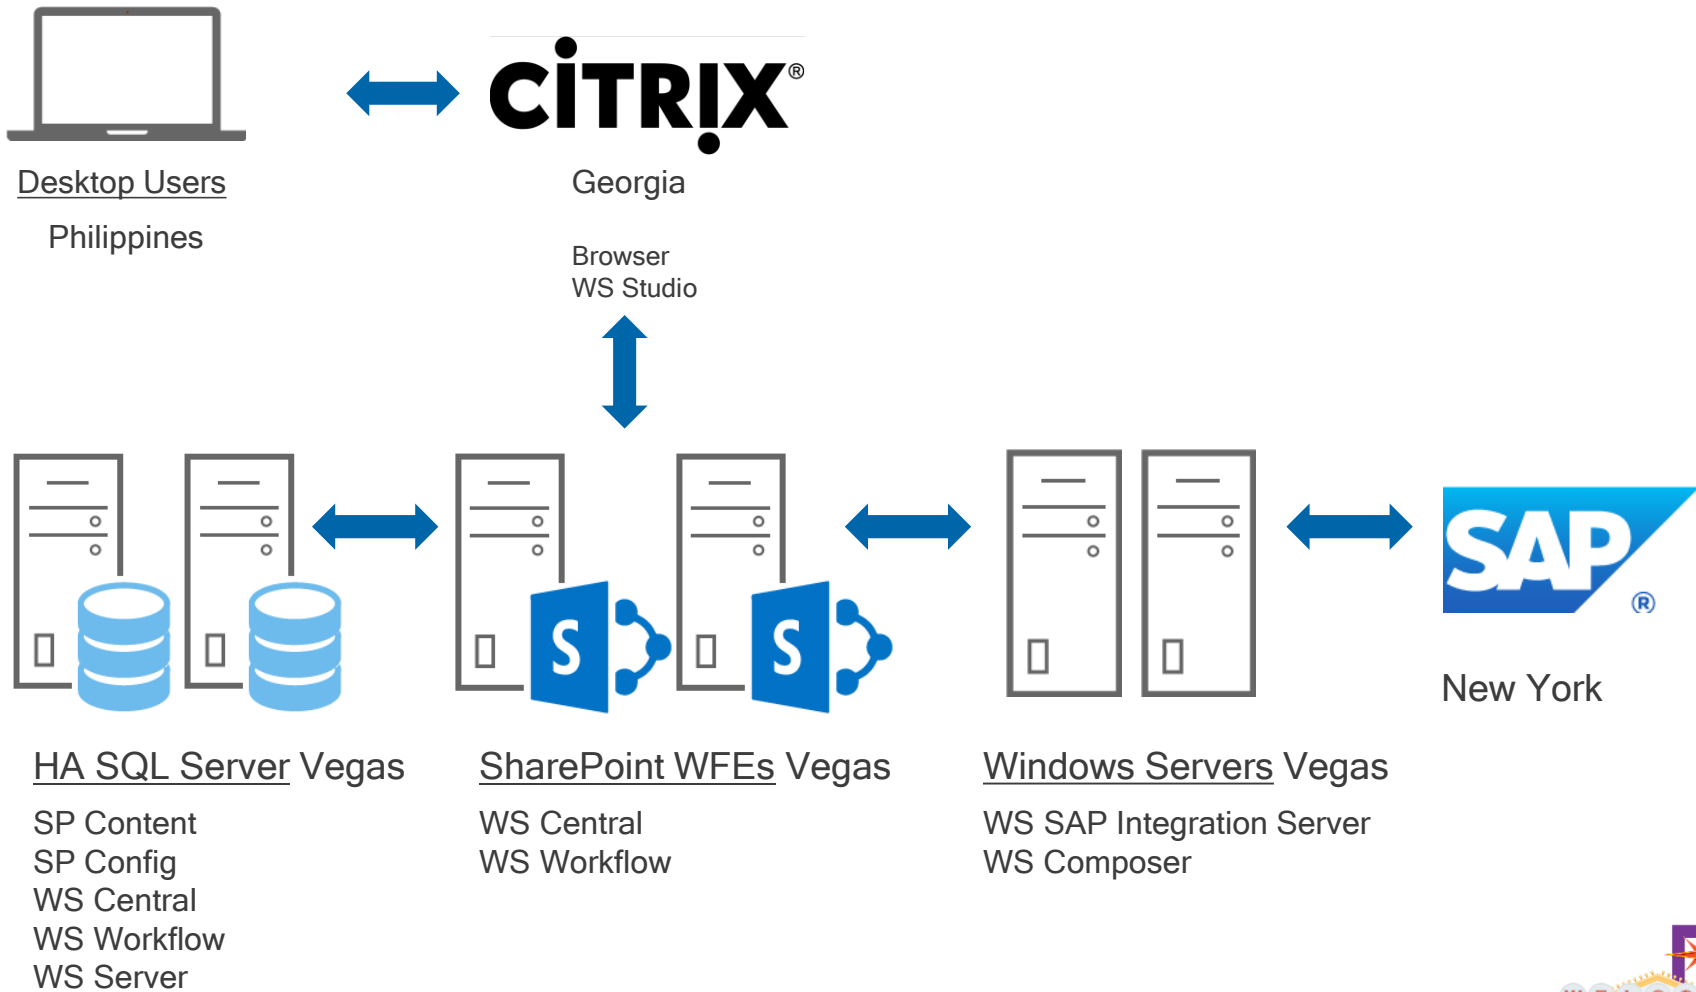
Desktop Users

Philippines

CITRIX®

Georgia

Browser
WS Studio

S

S

SAP®

New York

HA SQL Server Vegas

SP Content
SP Config
WS Central
WS Workflow
WS Server

SharePoint WFEs Vegas

WS Central
WS Workflow

Windows Servers Vegas

WS SAP Integration Server
WS Composer